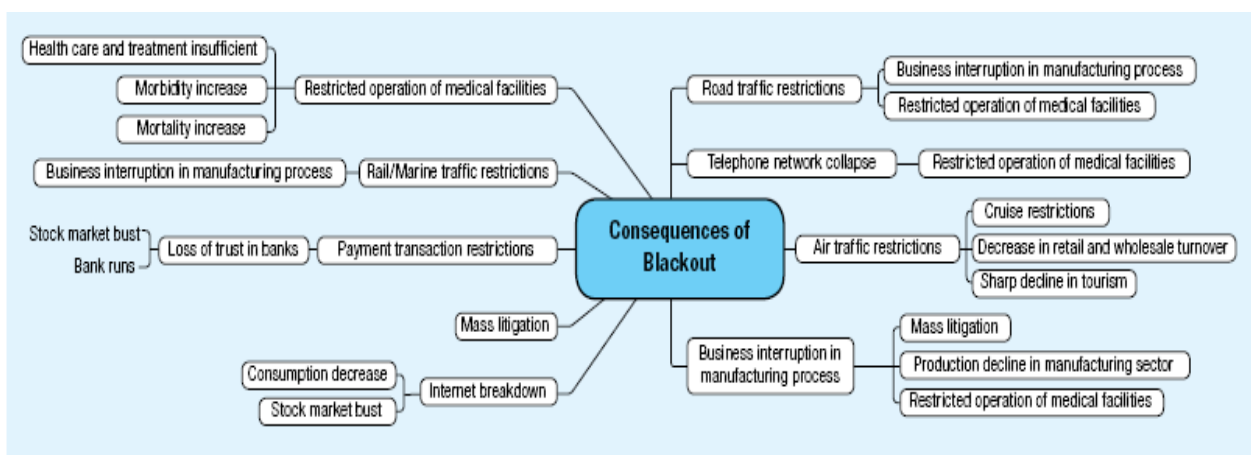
Consequences of Blackout

Restricted operation of medical facilities
Health care and treatment insufficient
Morbidity increase
Mortality increase

Rail/Marine traffic restrictions
Business interruption in manufacturing process

Payment transaction restrictions
Loss of trust in banks
Stock market bust
Bank runs

Mass litigation

Internet breakdown
Consumption decrease
Stock market bust

Road traffic restrictions
Business interruption in manufacturing process
Restricted operation of medical facilities

Telephone network collapse
Restricted operation of medical facilities

Air traffic restrictions
Cruise restrictions
Decrease in retail and wholesale turnover
Sharp decline in tourism

Business interruption in manufacturing process
Mass litigation
Production decline in manufacturing sector
Restricted operation of medical facilities